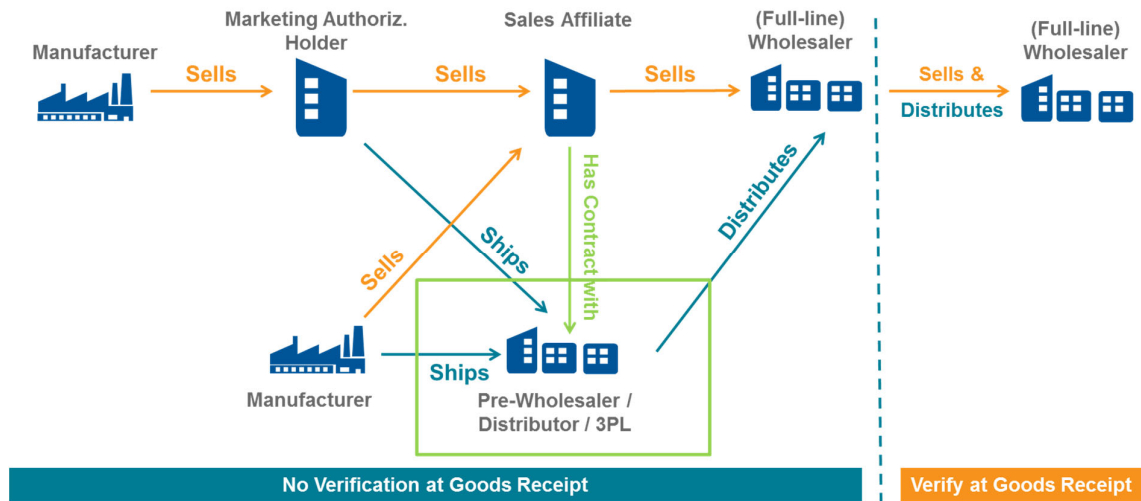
Manufacturer

Marketing Authoriz. Holder

Sales Affiliate

(Full-line) Wholesaler

(Full-line) Wholesaler

Sells

Sells

Sells

Sells &

Distributes

Has Contract with

Distributes

Ships

Sells

Manufacturer

Ships

Pre-Wholesaler / Distributor / 3PL

No Verification at Goods Receipt

Verify at Goods Receipt